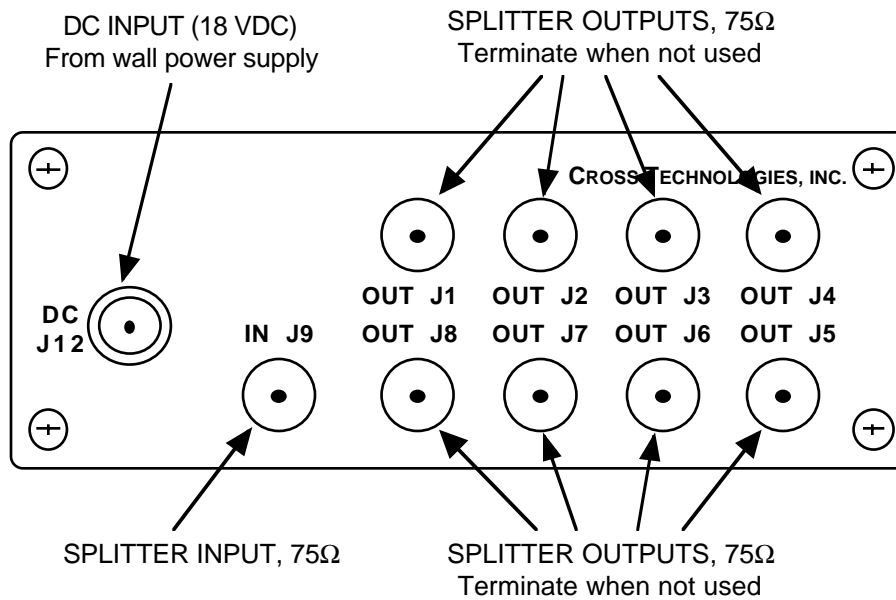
DC INPUT (18 VDC)
From wall power supply

SPLITTER OUTPUTS, 75Ω
Terminate when not used

CROSS TECHNOLOGIES, INC.

OUT J1 OUT J2 OUT J3 OUT J4

DC
J12

IN J9 OUT J8 OUT J7 OUT J6 OUT J5

SPLITTER INPUT, 75Ω

SPLITTER OUTPUTS, 75Ω
Terminate when not used